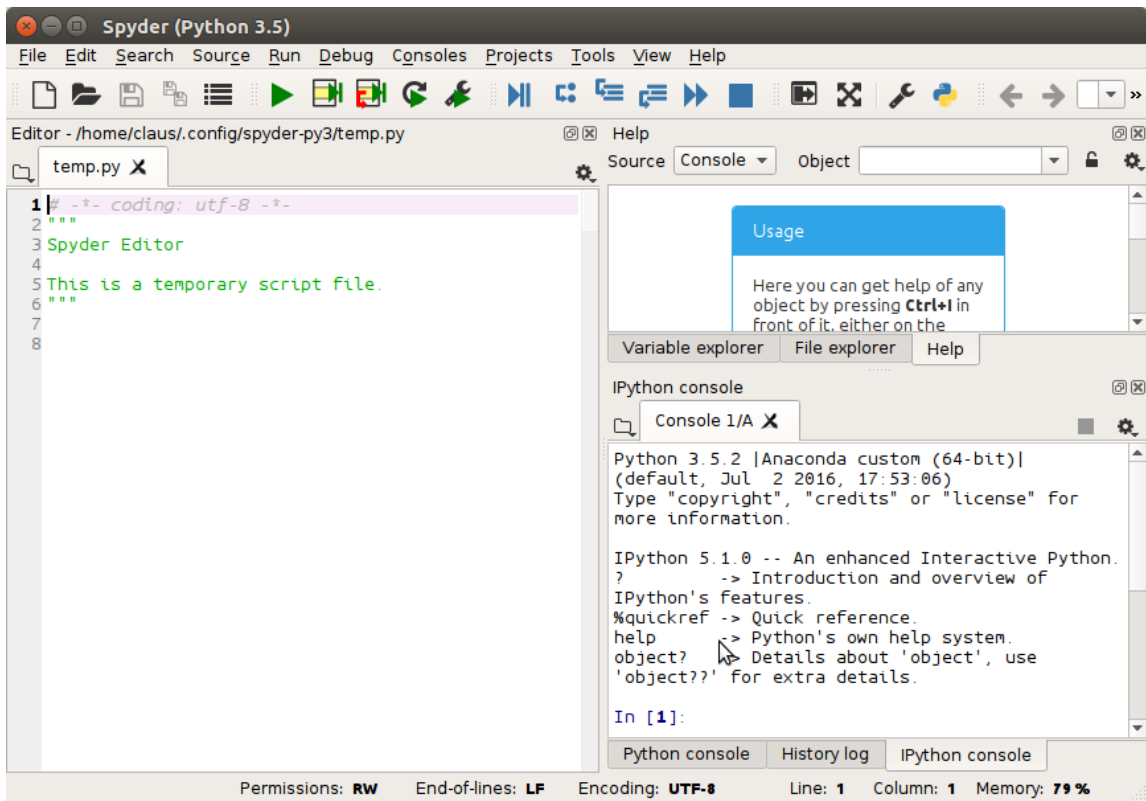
Spyder (Python 3.5)

File Edit Search Source Run Debug Consoles Projects Tools View Help

Editor - /home/claus/.config/spyder-py3/temp.py

temp.py

1 # -*- coding: utf-8 -*-
2 """
3 Spyder Editor
4
5 This is a temporary script file.
6 """
7
8

Help

Source Console Object

Usage

Here you can get help of any object by pressing **Ctrl+I** in front of it, either on the

Variable explorer File explorer Help

IPython console

Console 1/A

Python 3.5.2 |Anaconda custom (64-bit)| (default, Jul 2 2016, 17:53:06)
Type "copyright", "credits" or "license" for more information.

IPython 5.1.0 -- An enhanced Interactive Python.
? -> Introduction and overview of IPython's features.
%quickref -> Quick reference.
help -> Python's own help system.
object? -> Details about 'object', use 'object??' for extra details.

In [1]:

Python console History log IPython console

Permissions: RW End-of-lines: LF Encoding: UTF-8 Line: 1 Column: 1 Memory: 79 %